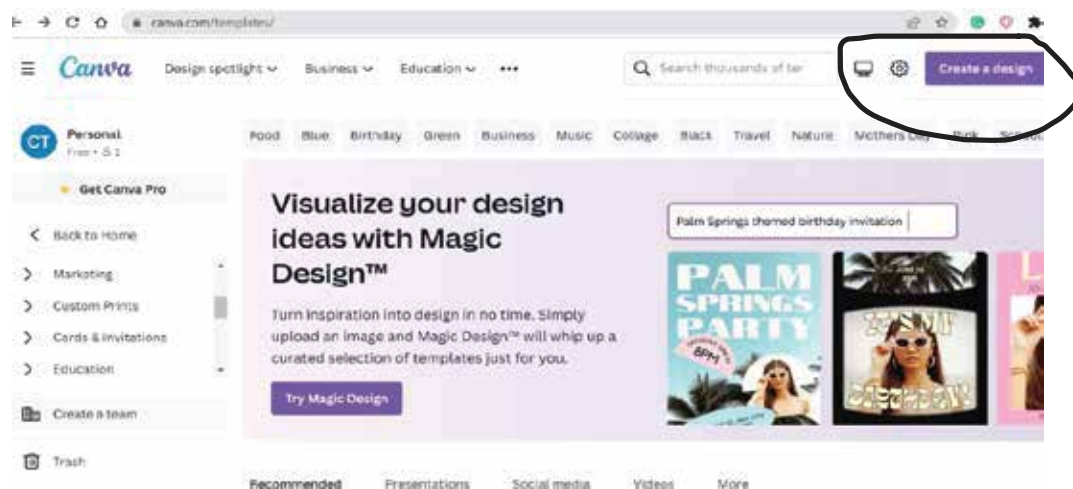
canva.com/templates/

Canva Design spotlight Business Education •••

Search thousands of te

Create a design

CT Personal
Free • 1

Get Canva Pro

Back to Home

Marketing

Custom Prints

Cards & Invitations

Education

Create a team

Trash

Food Blue Birthday Green Business Music Collage Black Travel Nature Mothers Day Pink School

Visualize your design ideas with Magic Design™

Turn inspiration into design in no time. Simply upload an image and Magic Design™ will whip up a curated selection of templates just for you.

Try Magic Design

Palm Springs themed birthday invitation

PALM SPRINGS PARTY

8PM

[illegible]

BIRTHDAY

Recommended Presentations Social media Videos More